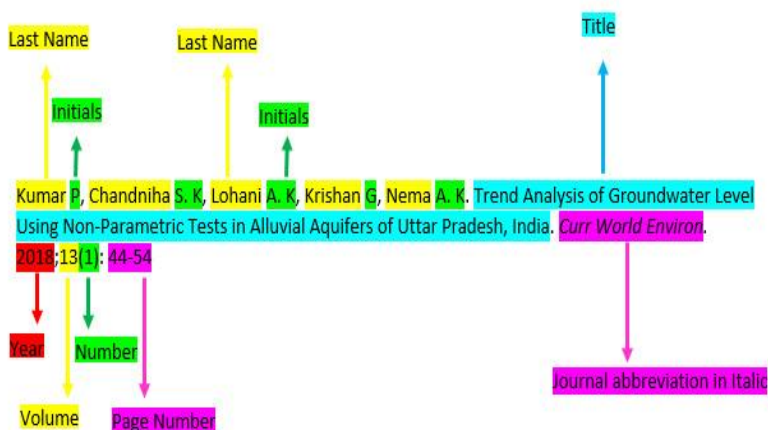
Last Name

Last Name

Title

Initials

Initials

Kumar P, Chandniha S. K, Lohani A. K, Krishan G, Nema A. K. Trend Analysis of Groundwater Level Using Non-Parametric Tests in Alluvial Aquifers of Uttar Pradesh, India. *Curr World Environ*. 2018;13(1): 44-54

Year

Number

Journal abbreviation in Italic

Volume

Page Number